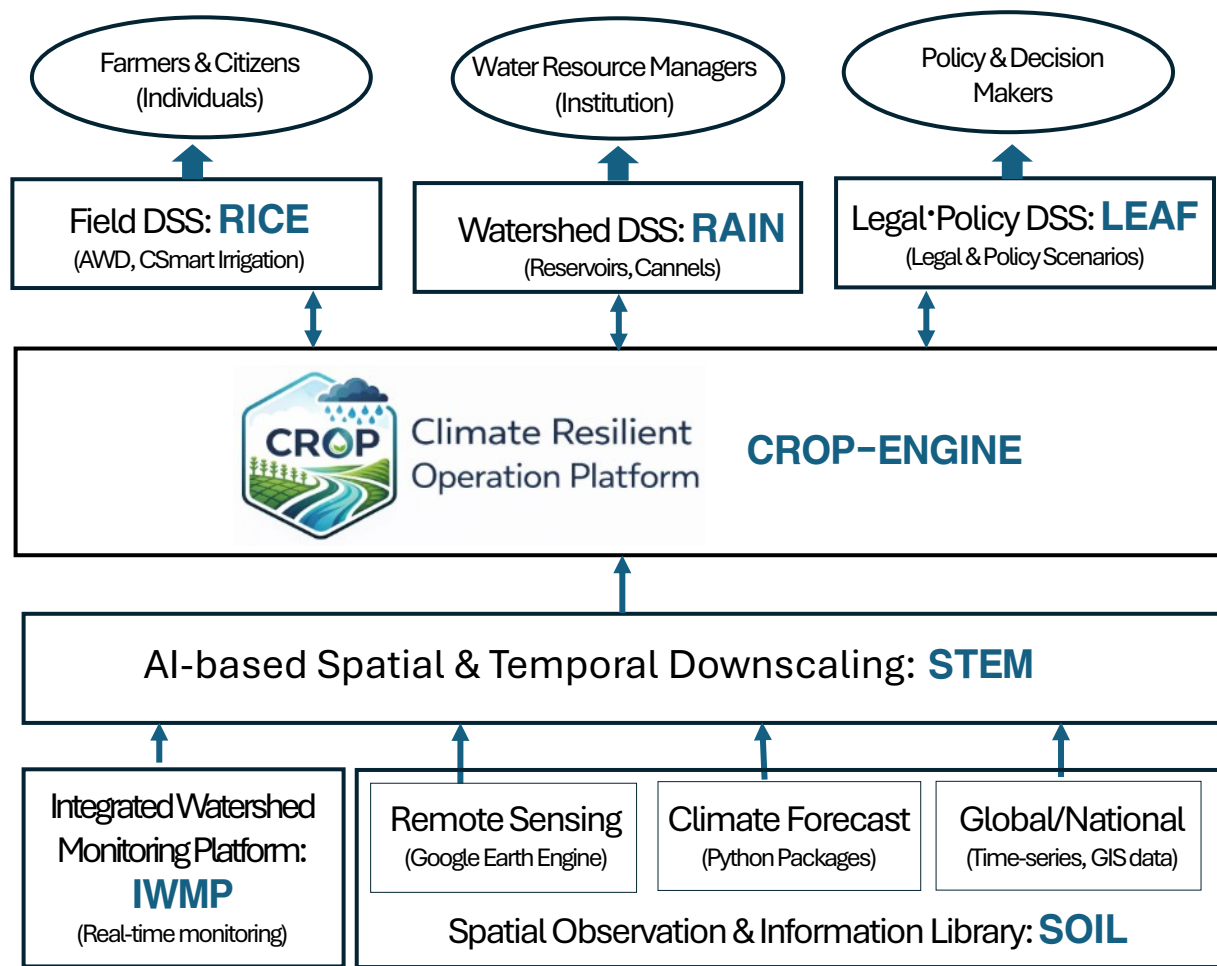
Farmers & Citizens
(Individuals)

Water Resource Managers
(Institution)

Policy & Decision
Makers

Field DSS: RICE
(AWD, CSmart Irrigation)

Watershed DSS: RAIN
(Reservoirs, Cannels)

Legal·Policy DSS: LEAF
(Legal & Policy Scenarios)

CROP

Climate Resilient
Operation Platform

CROP-ENGINE

AI-based Spatial & Temporal Downscaling: STEM

Integrated Watershed
Monitoring Platform:
IWMP
(Real-time monitoring)

Remote Sensing
(Google Earth Engine)

Climate Forecast
(Python Packages)

Global/National
(Time-series, GIS data)

Spatial Observation & Information Library: SOIL